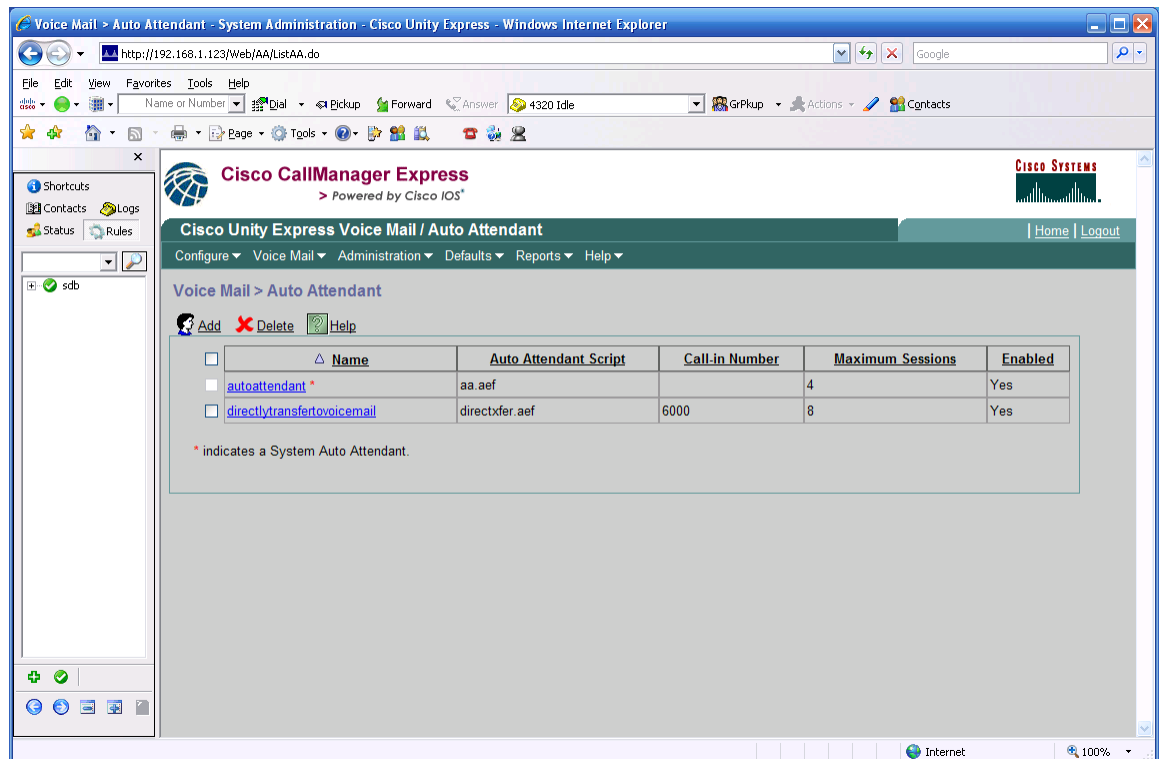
Voice Mail > Auto Attendant - System Administration - Cisco Unity Express - Windows Internet Explorer

http://192.168.1.123/Web/AA/ListAA.do

Google

File Edit View Favorites Tools Help

Name or Number Dial Pickup Forward Answer 4320 Idle GrPkup Actions Contacts

Page Tools

Shortcuts
Contacts Logs
Status Rules

sdb

Cisco CallManager Express
> Powered by Cisco IOS®

Cisco Systems

Cisco Unity Express Voice Mail / Auto Attendant

| Home | Logout

Configure Voice Mail Administration Defaults Reports Help

Voice Mail > Auto Attendant

Add Delete Help

| | △ Name | Auto Attendant Script | Call-in Number | Maximum Sessions | Enabled |
|---|---|---|---|---|---|
| | autoattendant * | aa.aef | | 4 | Yes |
| | directlytransfertovoicemail | directxfer.aef | 6000 | 8 | Yes |

* indicates a System Auto Attendant.

Internet 100%